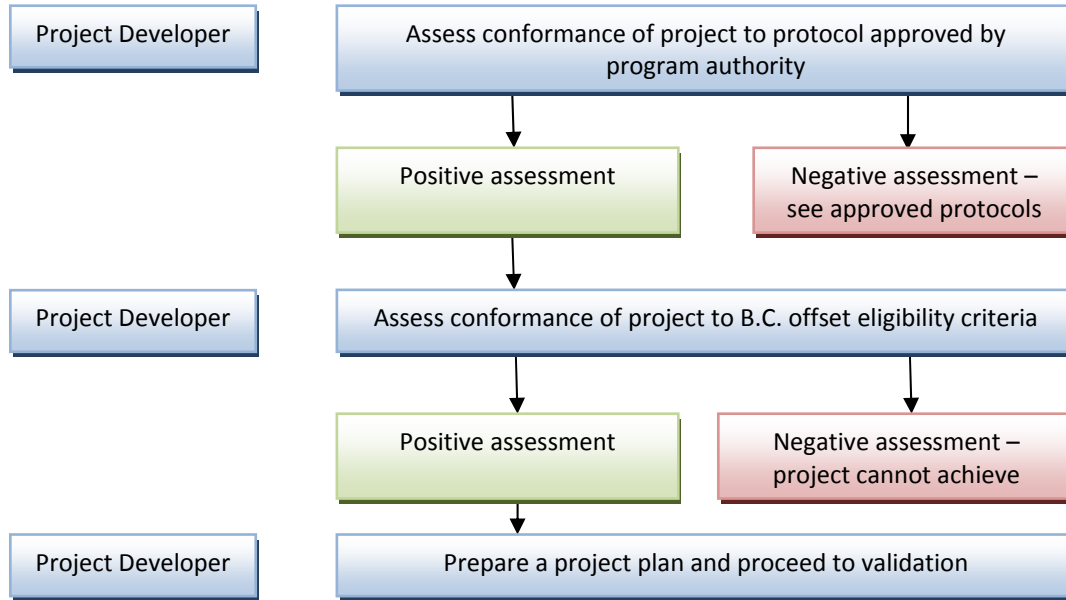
Project Developer

Assess conformance of project to protocol approved by program authority

Positive assessment

Negative assessment – see approved protocols

Project Developer

Assess conformance of project to B.C. offset eligibility criteria

Positive assessment

Negative assessment – project cannot achieve

Project Developer

Prepare a project plan and proceed to validation